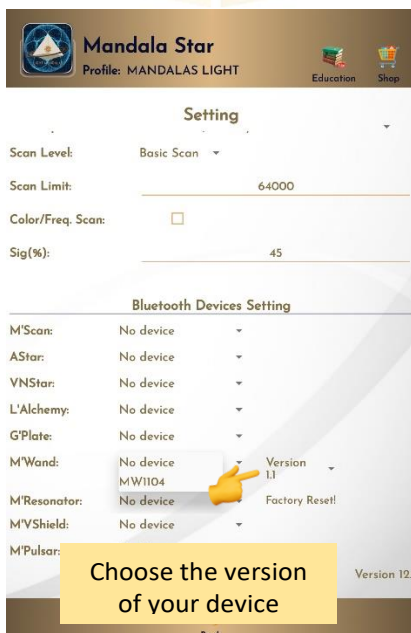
Mandala Star
Profile: MANDALAS LIGHT

Education Shop

Setting

Scan Level: Basic Scan

Scan Limit: 64000

Color/Freq. Scan:

Sig(%): 45

Bluetooth Devices Setting

M'Scan: No device

AStar: No device

VNStar: No device

L'Alchemy: No device

G'Plate: No device

M'Wand: No device Version 1.1

MW1104

M'Resonator: No device Factory Reset!

M'VShield: No device

M'Pulsar:

Choose the version of your device

Version 12